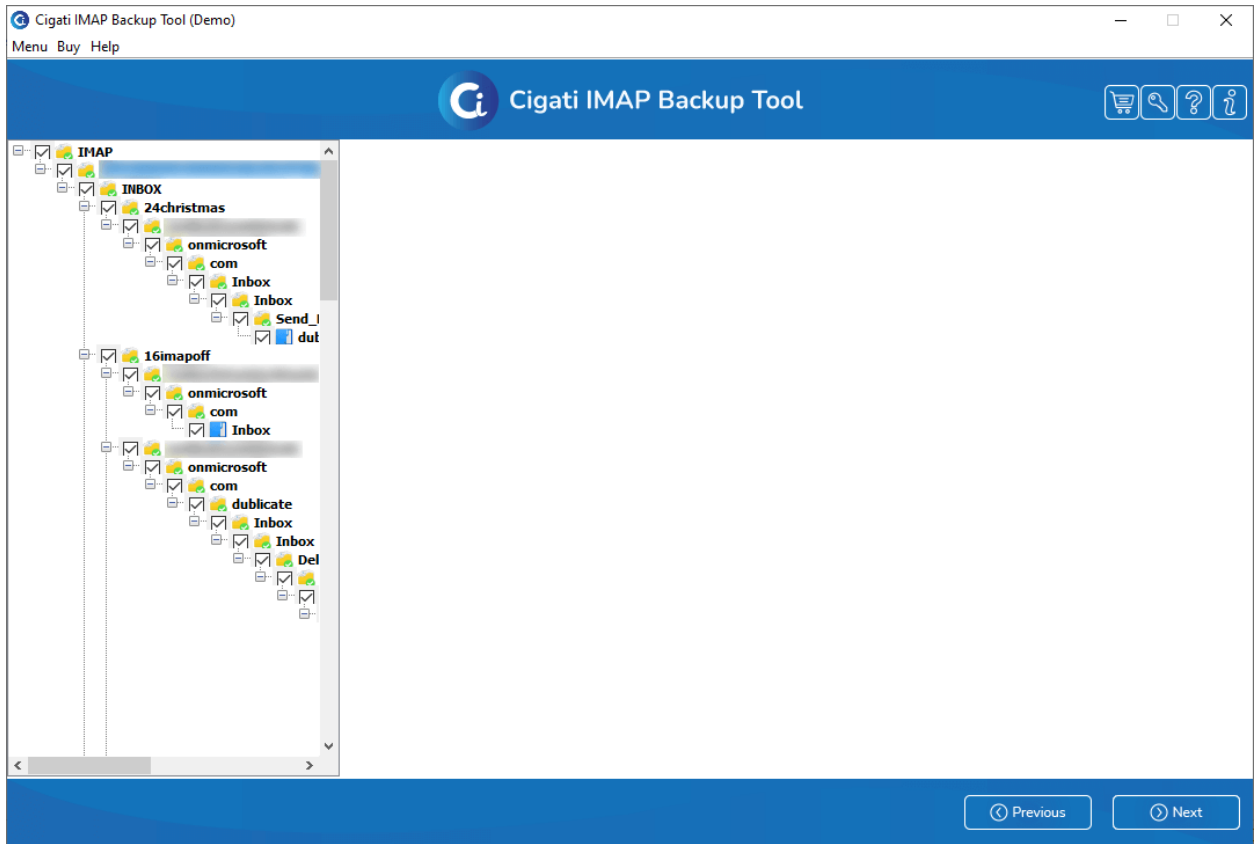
Cigati IMAP Backup Tool (Demo)

Menu Buy Help

Cigati IMAP Backup Tool

IMAP
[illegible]
INBOX
24christmas
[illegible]
onmicrosoft
com
Inbox
Inbox
Send_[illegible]
dub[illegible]
16imapoff
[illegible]
onmicrosoft
com
Inbox
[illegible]
onmicrosoft
com
dublicate
Inbox
Inbox
Del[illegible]

Previous
Next